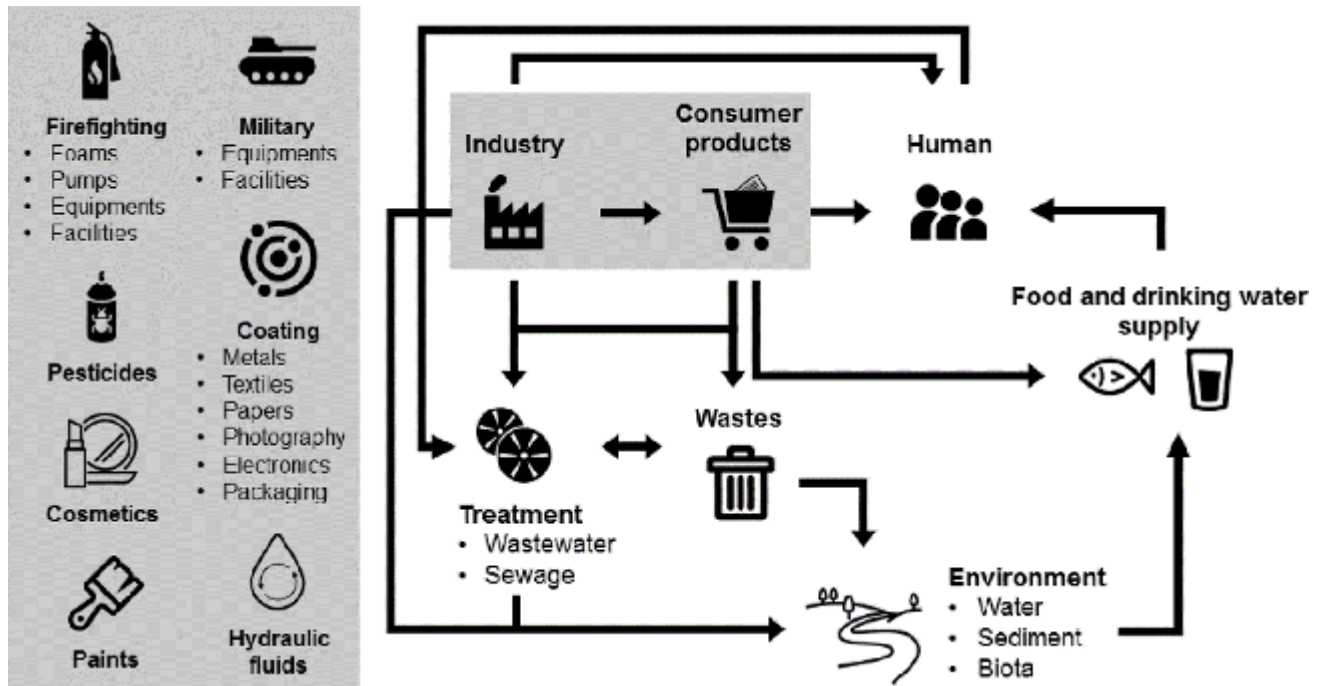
Firefighting
• Foams
• Pumps
• Equipments
• Facilities

Pesticides

Cosmetics

Paints

Military
• Equipments
• Facilities

Coating
• Metals
• Textiles
• Papers
• Photography
• Electronics
• Packaging

Hydraulic fluids

Industry

Consumer products

Human

Food and drinking water supply

Wastes

Treatment
• Wastewater
• Sewage

Environment
• Water
• Sediment
• Biota